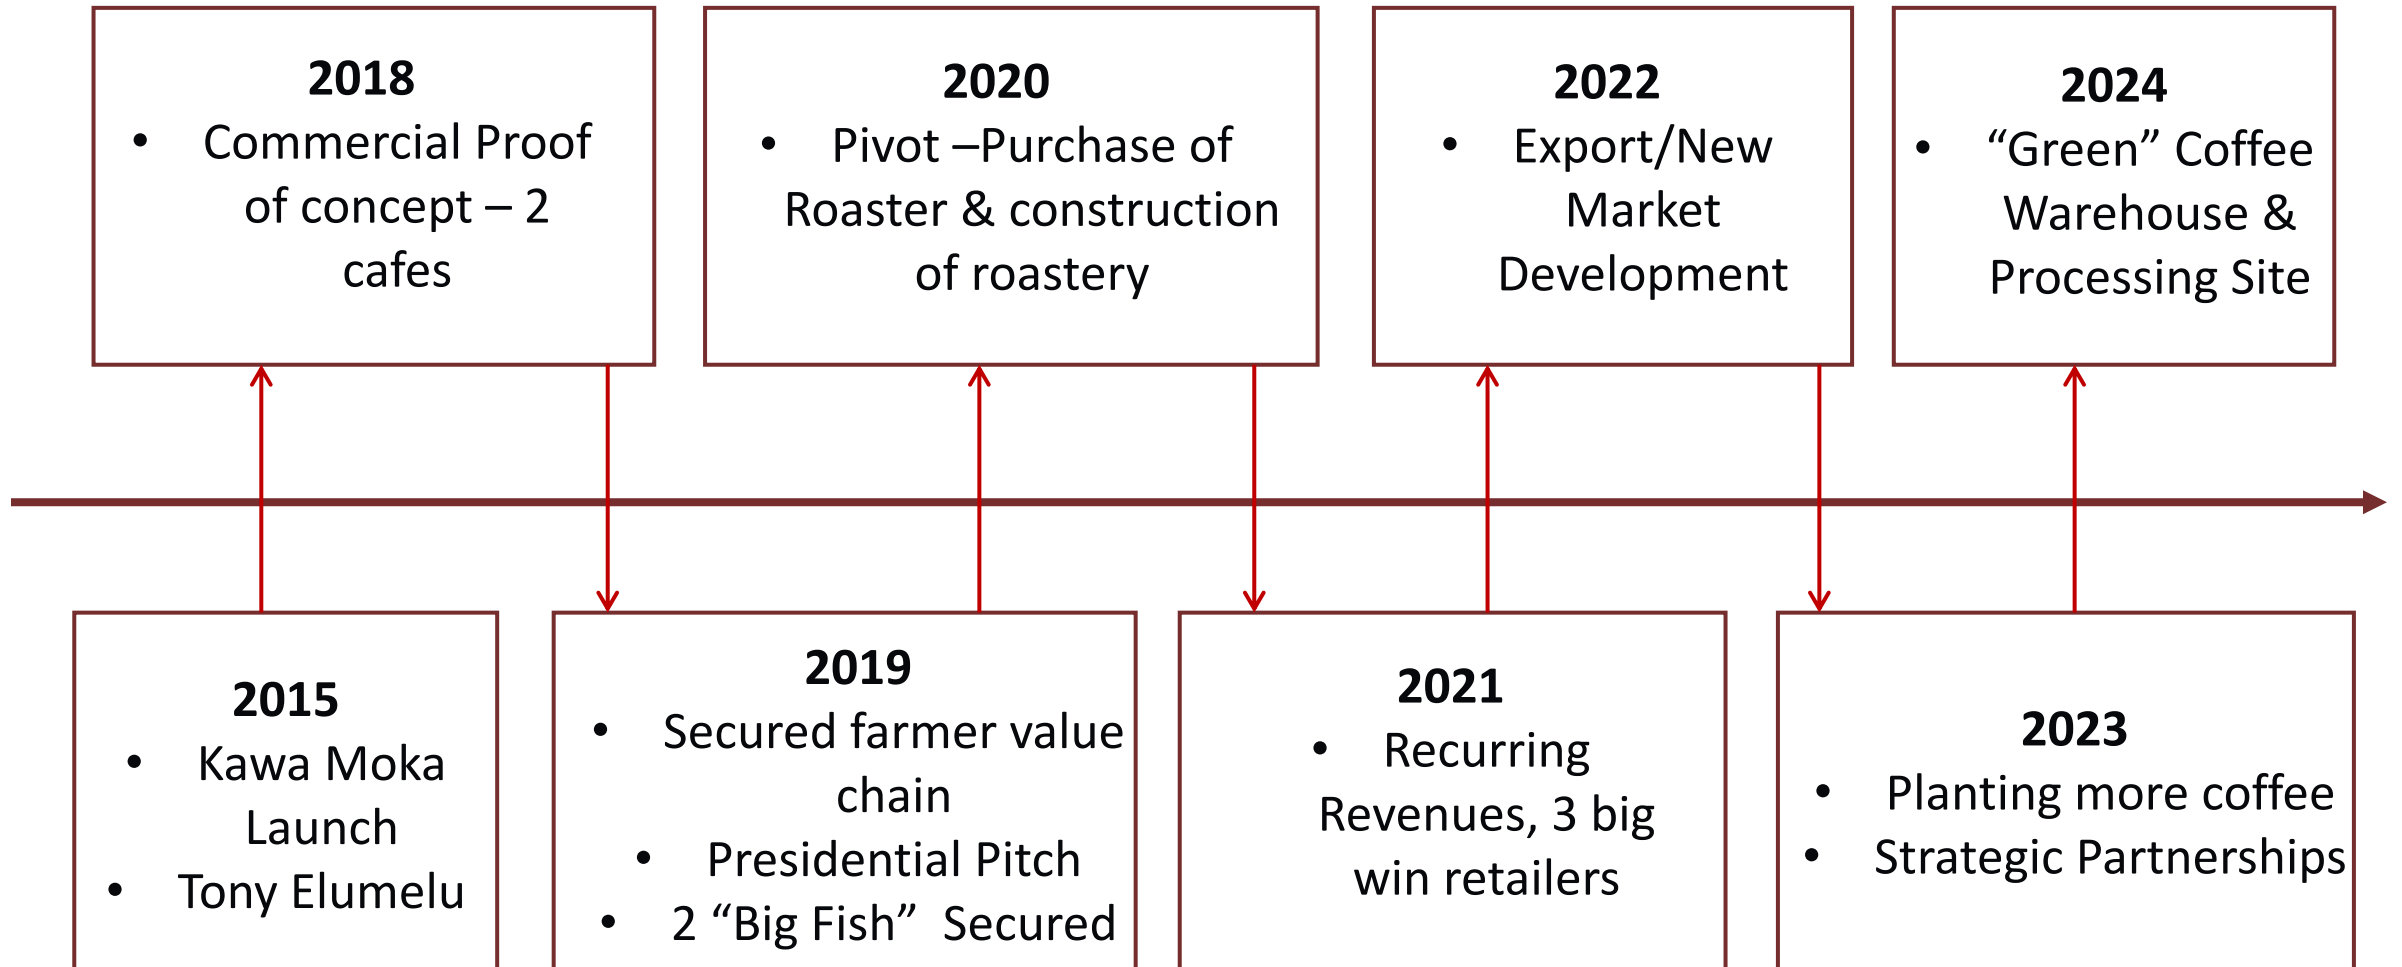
**2018**
- Commercial Proof of concept – 2 cafes

**2020**
- Pivot –Purchase of Roaster & construction of roastery

**2022**
- Export/New Market Development

**2024**
- “Green” Coffee Warehouse & Processing Site

**2015**
- Kawa Moka Launch
- Tony Elumelu

**2019**
- Secured farmer value chain
- Presidential Pitch
- 2 “Big Fish” Secured

**2021**
- Recurring Revenues, 3 big win retailers

**2023**
- Planting more coffee
- Strategic Partnerships